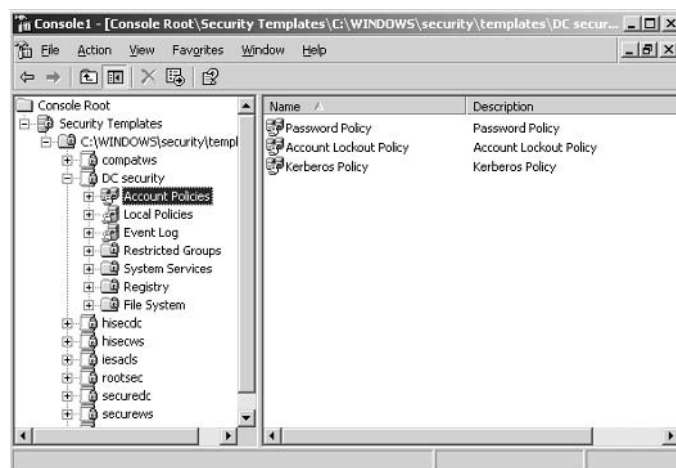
Console1 - [Console Root\Security Templates\C:\WINDOWS\security\templates\DC secur...

File Action View Favorites Window Help

Console Root
Security Templates
C:\WINDOWS\security\templ
compatws
DC security
Account Policies
Local Policies
Event Log
Restricted Groups
System Services
Registry
File System
hisecdc
hisecws
iesacls
rootsec
securedc
securews

| Name | Description |
|---|---|
| Password Policy | Password Policy |
| Account Lockout Policy | Account Lockout Policy |
| Kerberos Policy | Kerberos Policy |